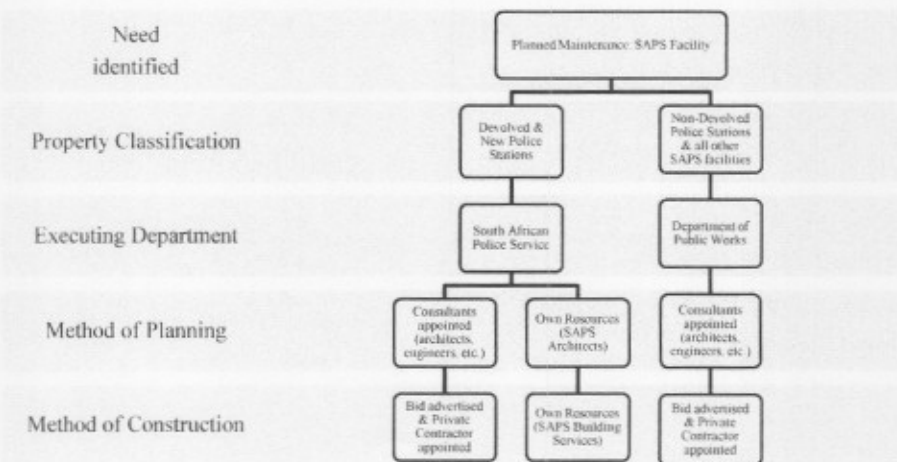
Need identified

Planned Maintenance SAPS Facility

Property Classification

Devolved & New Police Stations

Non-Devolved Police Stations & all other SAPS facilities

Executing Department

South African Police Service

Department of Public Works

Method of Planning

Consultants appointed (architects, engineers, etc.)

Own Resources (SAPS Architects)

Consultants appointed (architects, engineers, etc.)

Method of Construction

Bid advertised & Private Contractor appointed

Own Resources (SAPS Building Services)

Bid advertised & Private Contractor appointed